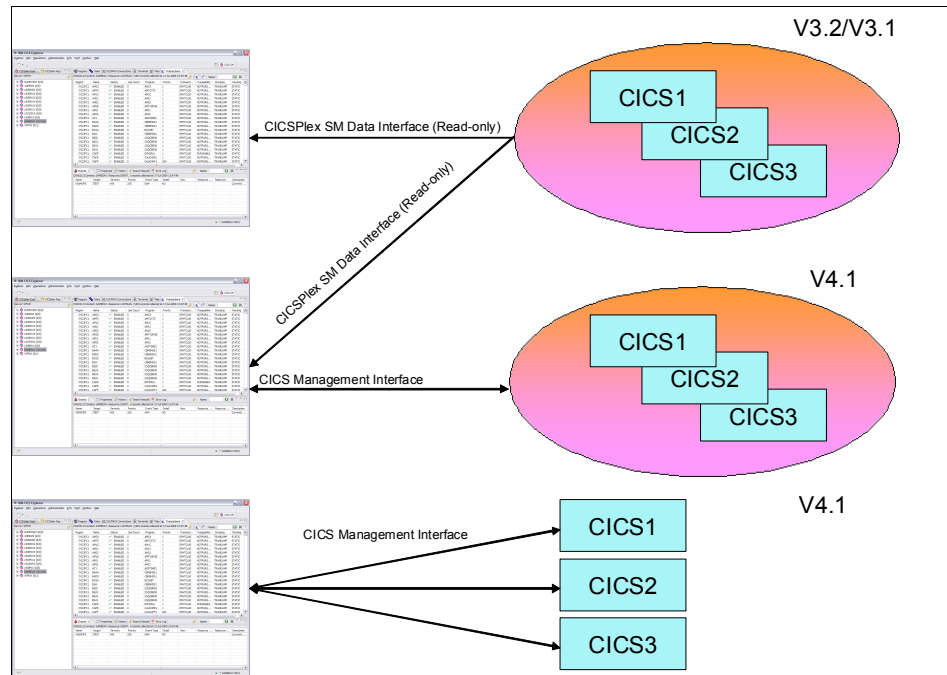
V3.2/V3.1

CICS1
CICS2
CICS3

CICSPlex SM Data Interface (Read-only)

CICSPlex SM Data Interface (Read-only)

V4.1

CICS1
CICS2
CICS3

CICS Management Interface

V4.1

CICS Management Interface

CICS1
CICS2
CICS3